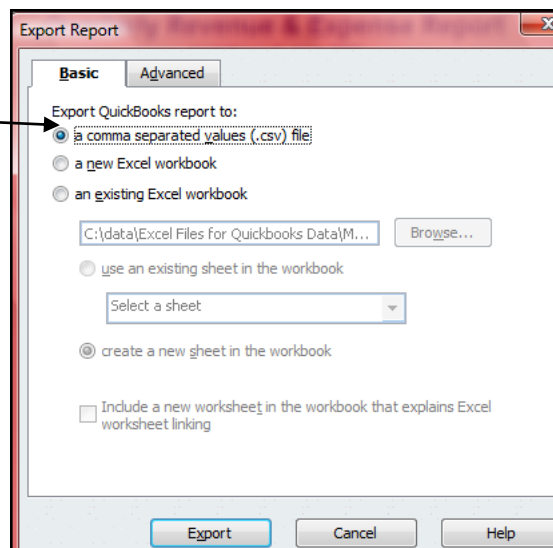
Export Report

Basic | Advanced

Export QuickBooks report to:

a comma separated values (.csv) file

a new Excel workbook

an existing Excel workbook

C:\data\Excel Files for Quickbooks Data\M...

Browse...

use an existing sheet in the workbook

Select a sheet

create a new sheet in the workbook

Include a new worksheet in the workbook that explains Excel worksheet linking

Export

Cancel

Help